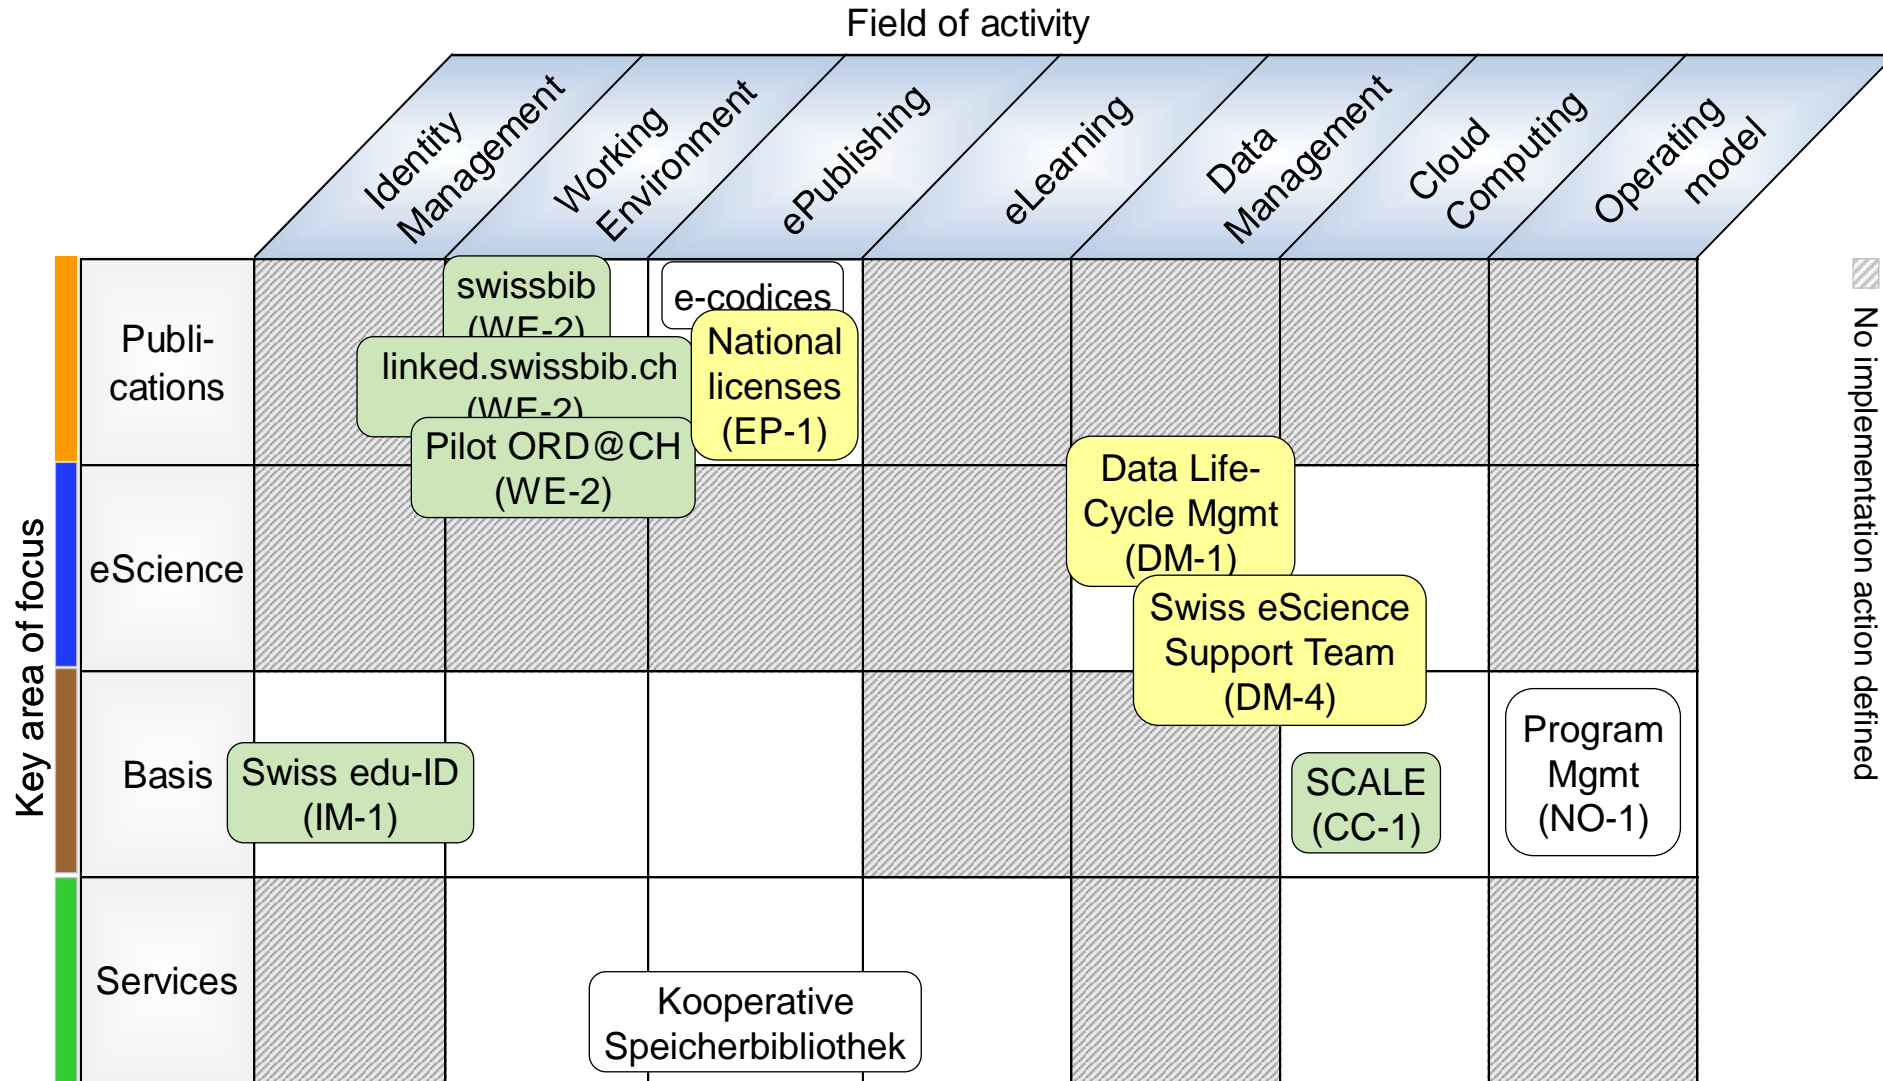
Field of activity

Identity Management

Working Environment

ePublishing

eLearning

Data Management

Cloud Computing

Operating model

Key area of focus

Publications

eScience

Basis

Services

swissbib (WE-2)

e-codices

linked.swissbib.ch (WE-2)

National licenses (EP-1)

Pilot ORD@CH (WE-2)

Data Life-Cycle Mgmt (DM-1)

Swiss eScience Support Team (DM-4)

Swiss edu-ID (IM-1)

SCALE (CC-1)

Program Mgmt (NO-1)

Kooperative Speicherbibliothek

No implementation action defined